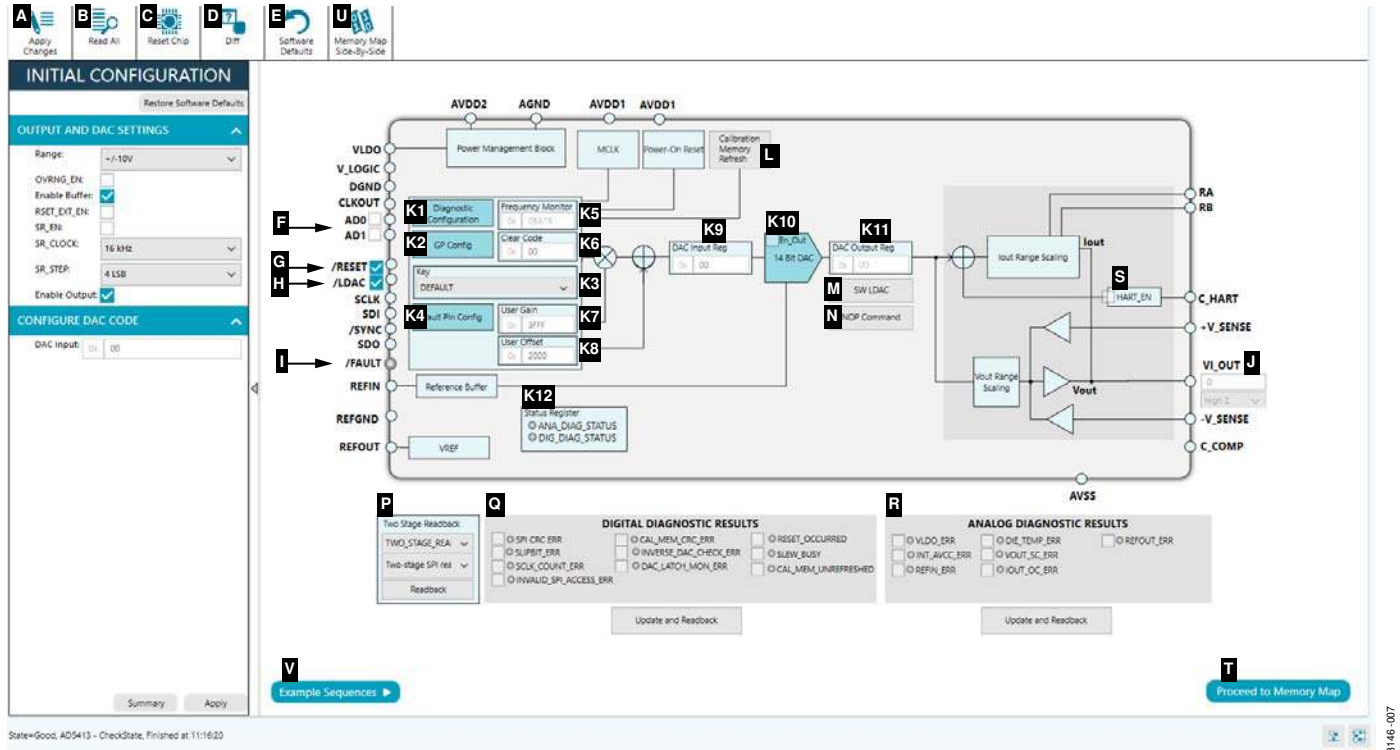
A Apply Changes
B Read All
C Reset Chip
D Diff
E Software Defaults
U Memory Map Side-By-Side

INITIAL CONFIGURATION
Restore Software Defaults
OUTPUT AND DAC SETTINGS
Range: +/-10V
OVRNG_EN:
Enable Buffer:
RSET_EXT_EN:
SR_EN:
SR_CLOCK: 16 kHz
SR_STEP: 4 LSB
Enable Output:
CONFIGURE DAC CODE
DAC Input: 0x 00

Summary
Apply

AVDD2 AGND AVDD1 AVDD1
VLDO
V_LOGIC
DGND
CLKOUT
F AD0
AD1
G /RESET
H /LDAC
SCLK
SDI
/SYNC
SDO
I /FAULT
REFIN
REFGND
REFOUT

Power Management Block
MCLK
Power-On Reset
Calibration Memory Refresh
L

K1 Diagnostic Configuration
Frequency Monitor 0x 05A15 K5
K2 GP Config
Clear Code 0x 00 K6
Key DEFAULT K3
K4 Fault Pin Config
User Gain 0x 3FFF K7
User Offset 0x 2000 K8
K9 DAC Input Reg 0x 00
K10 En_Out 14 Bit DAC
K11 DAC Output Reg 0x 00
M SW LDAC
N NOP Command
Reference Buffer
K12 Status Register
ANA_DIAG_STATUS
DIG_DIAG_STATUS
VREF

Iout Range Scaling
Iout
S HART_EN
Vout Range Scaling
Vout
RA
RB
C_HART
+V_SENSE
VI_OUT J
0
High Z
-V_SENSE
C_COMP
AVSS

P Two Stage Readback
TWO_STAGE_REA
Two-stage SPI rea
Readback

Q DIGITAL DIAGNOSTIC RESULTS
SPI CRC ERR
SLIPBIT_ERR
SCLK_COUNT_ERR
INVALID_SPI_ACCESS_ERR
CAL_MEM_CRC_ERR
INVERSE_DAC_CHECK_ERR
DAC_LATCH_MON_ERR
RESET_OCCURRED
SLEW_BUSY
CAL_MEM_UNREFRESHED
Update and Readback

R ANALOG DIAGNOSTIC RESULTS
VLDO_ERR
INT_AVCC_ERR
REFIN_ERR
DIE_TEMP_ERR
VOUT_SC_ERR
IOUT_OC_ERR
REFOUT_ERR
Update and Readback

V Example Sequences ▶
T Proceed to Memory Map

State=Good, AD5413 - CheckState, Finished at 11:16:20

1146-007